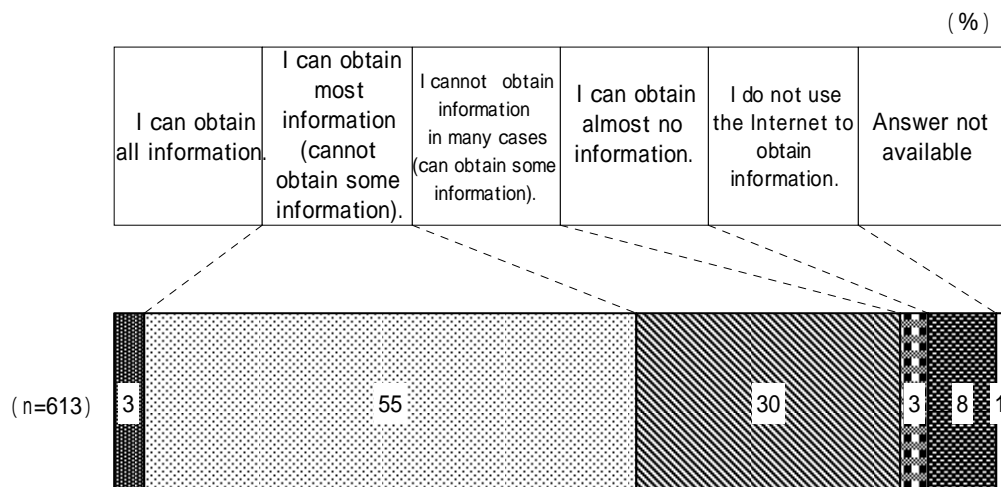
(%)

| I can obtain all information. | I can obtain most information (cannot obtain some information). | I cannot obtain information in many cases (can obtain some information). | I can obtain almost no information. | I do not use the Internet to obtain information. | Answer not available |
|---|---|---|---|---|---|

(n=613) 3 55 30 3 8 1